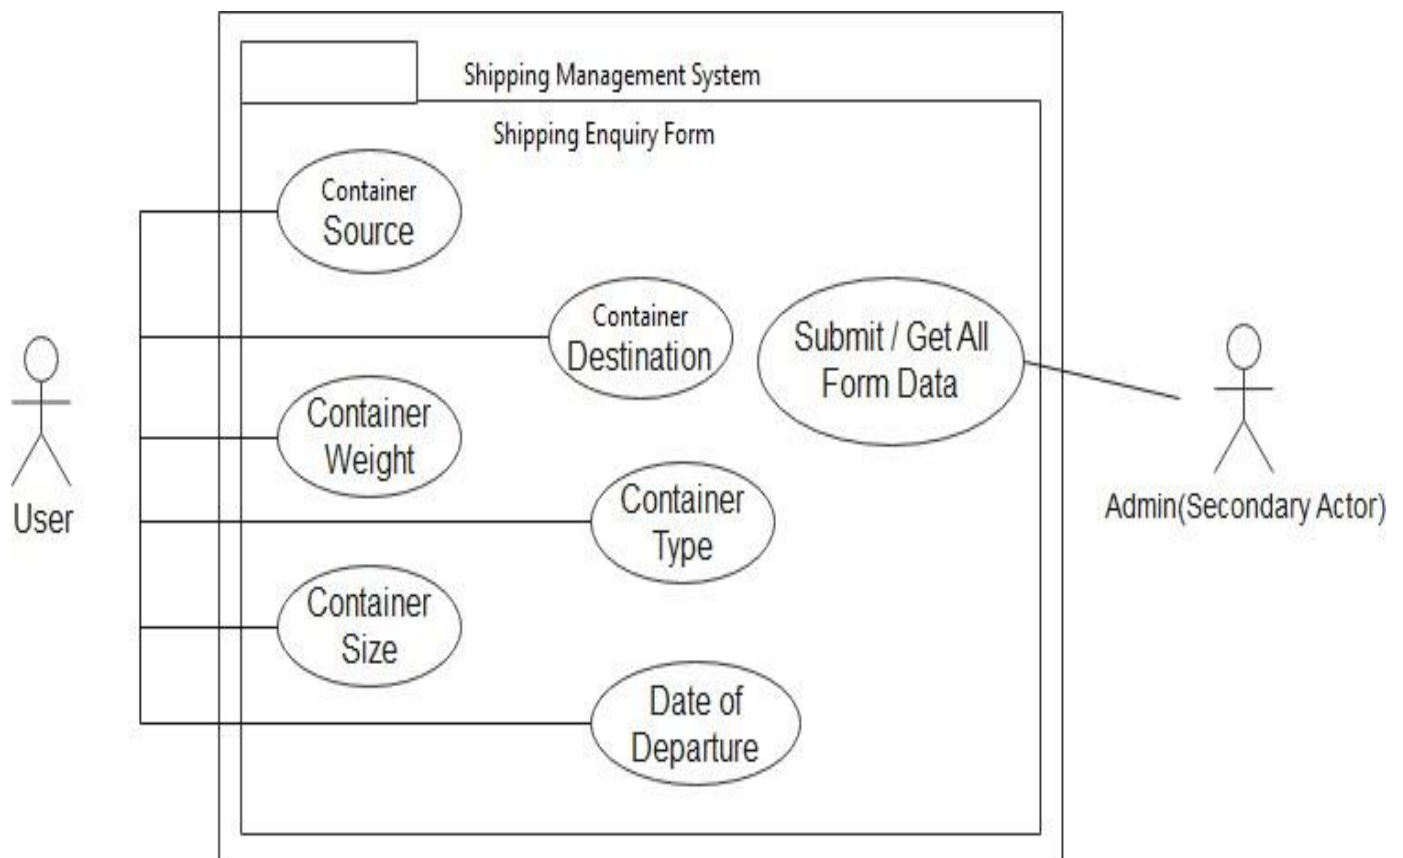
Shipping Management System

Shipping Enquiry Form

Container Source

Container Destination

Submit / Get All Form Data

Container Weight

Container Type

Container Size

Date of Departure

User

Admin(Secondary Actor)